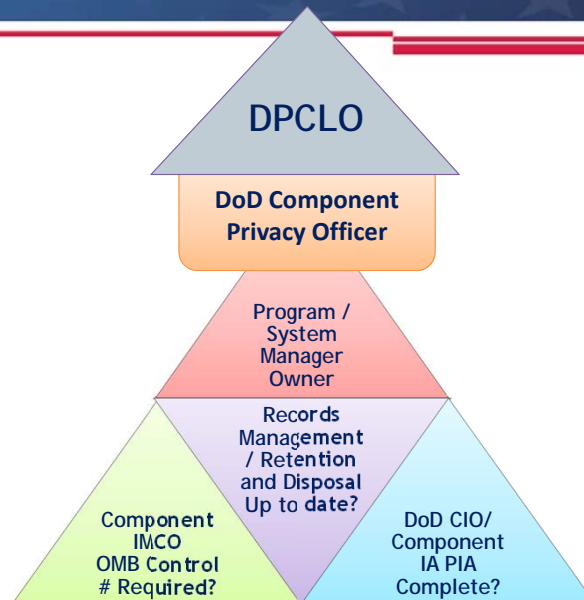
DPCLO

DoD Component Privacy Officer

Program / System Manager Owner

Records Management / Retention and Disposal Up to date?

Component IMCO OMB Control # Required?

DoD CIO/ Component IA PIA Complete?